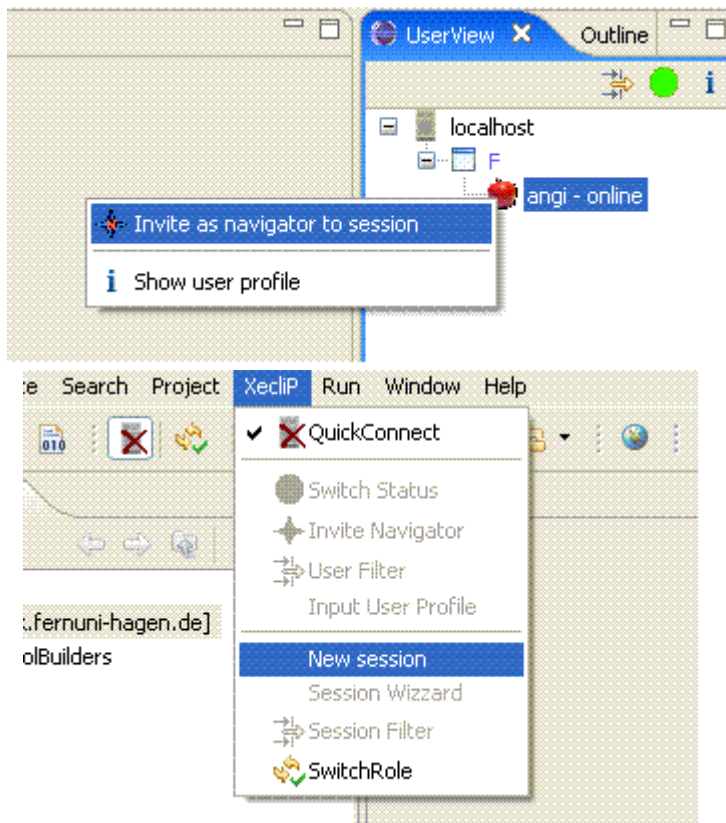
UserView
Outline
localhost
F
angi - online
Invite as navigator to session
Show user profile

e Search Project XecliP Run Window Help
QuickConnect
Switch Status
Invite Navigator
User Filter
Input User Profile
New session
Session Wizzard
Session Filter
SwitchRole
.fernuni-hagen.de]
olBuilders